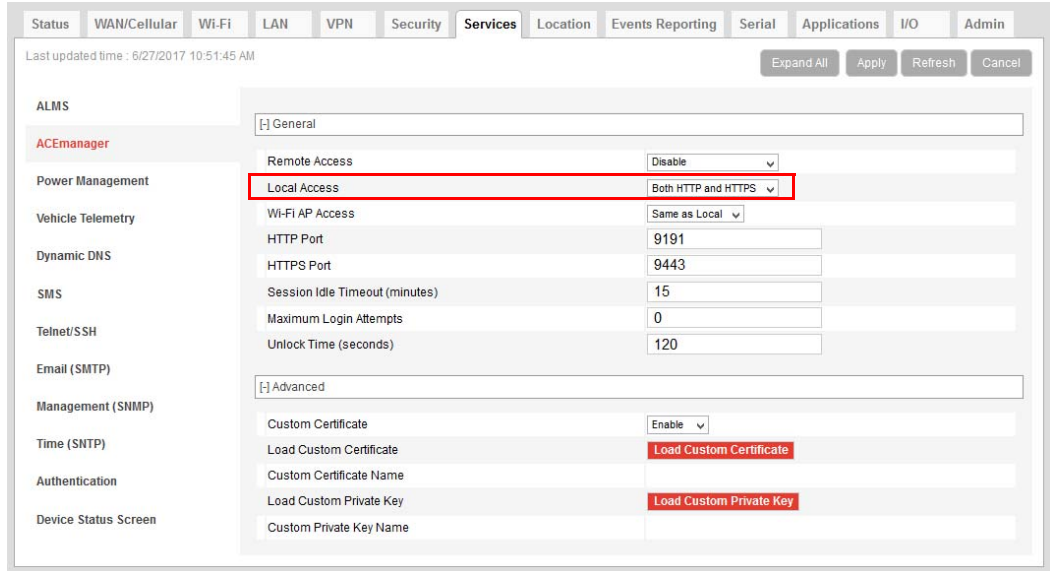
Status | WAN/Cellular | Wi-Fi | LAN | VPN | Security | Services | Location | Events Reporting | Serial | Applications | I/O | Admin

Last updated time : 6/27/2017 10:51:45 AM

Expand All | Apply | Refresh | Cancel

ALMS
ACEmanager
Power Management
Vehicle Telemetry
Dynamic DNS
SMS
Telnet/SSH
Email (SMTP)
Management (SNMP)
Time (SNTP)
Authentication
Device Status Screen

[-] General

| | |
|---|---|
| Remote Access | Disable |
| Local Access | Both HTTP and HTTPS |
| Wi-Fi AP Access | Same as Local |
| HTTP Port | 9191 |
| HTTPS Port | 9443 |
| Session Idle Timeout (minutes) | 15 |
| Maximum Login Attempts | 0 |
| Unlock Time (seconds) | 120 |

[-] Advanced

| | |
|---|---|
| Custom Certificate | Enable |
| Load Custom Certificate | Load Custom Certificate |
| Custom Certificate Name | |
| Load Custom Private Key | Load Custom Private Key |
| Custom Private Key Name | |